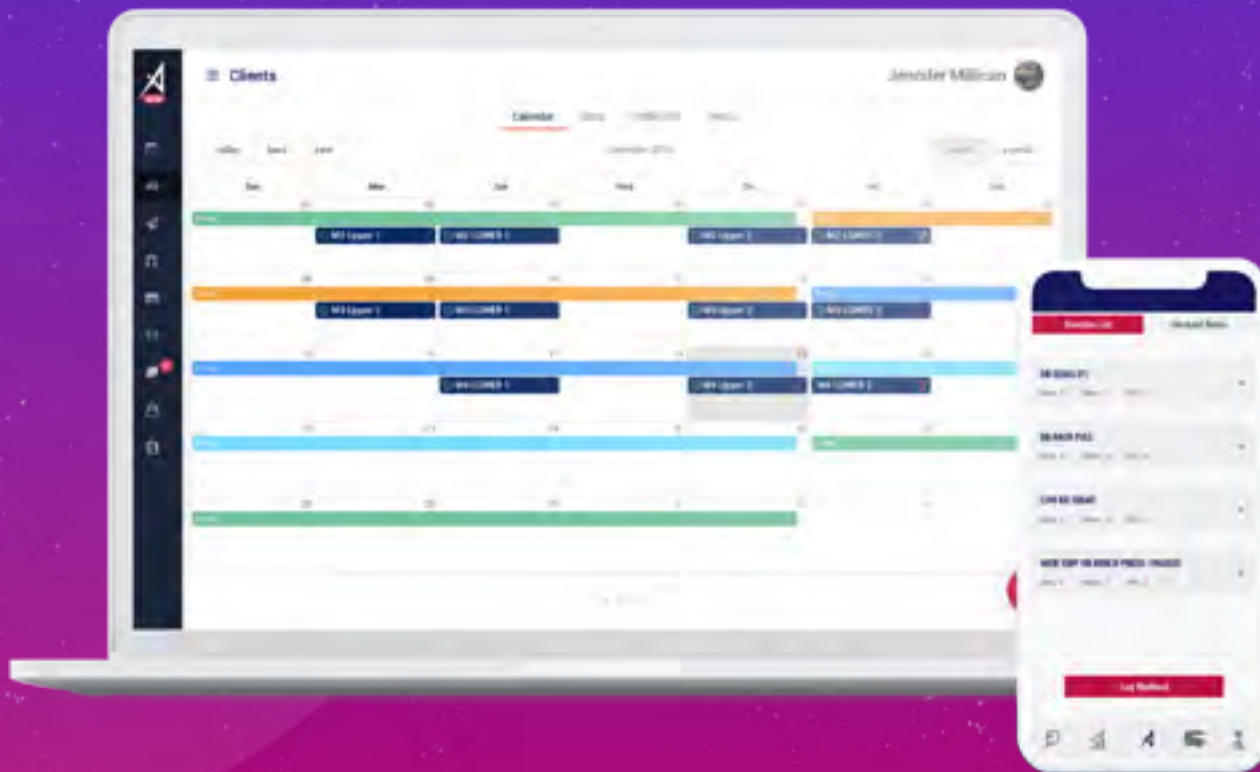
Clients

Jennifer Millican

Calendar

Today

Back

Next

Sun

Mon

Tue

Wed

Thu

Fri

Sat

W3 Upper 1

W3 LOWER 1

W3 Upper 2

W3 LOWER 2

W3 Upper 1

W3 LOWER 1

W3 Upper 2

W3 LOWER 2

W4 LOWER 1

W4 Upper 2

W4 LOWER 2

Log Workout